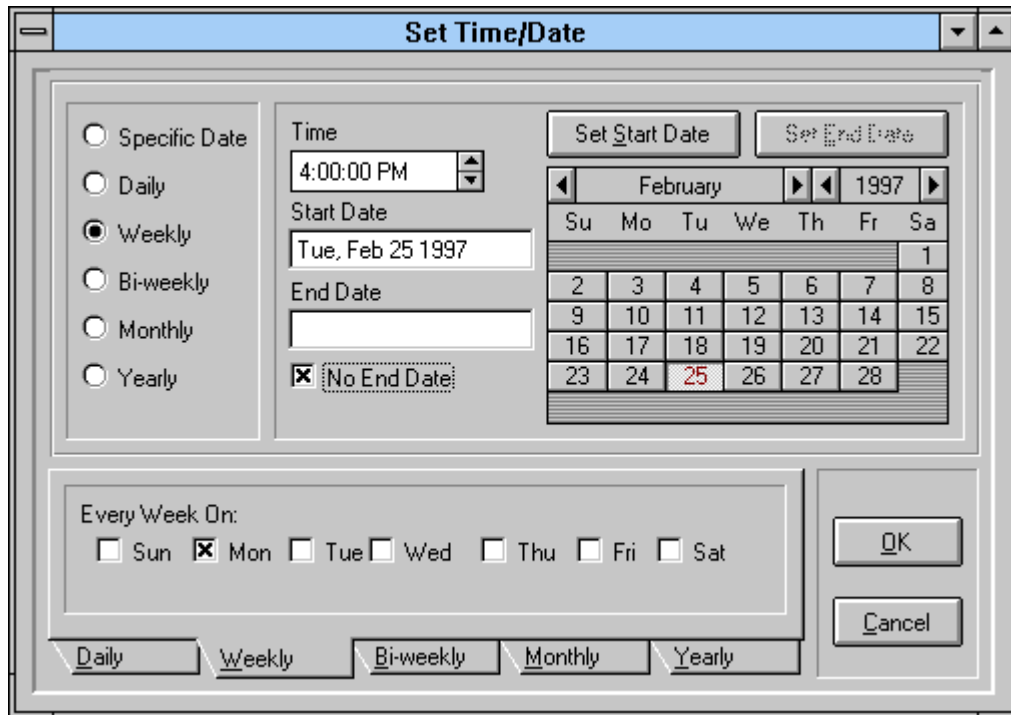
Set Time/Date

Specific Date
Daily
Weekly
Bi-weekly
Monthly
Yearly

Time
4:00:00 PM
Start Date
Tue, Feb 25 1997
End Date

No End Date

Set Start Date
Set End Date

February
1997

| Su | Mo | Tu | We | Th | Fr | Sa |
|---|---|---|---|---|---|---|
| | | | | | | 1 |
| 2 | 3 | 4 | 5 | 6 | 7 | 8 |
| 9 | 10 | 11 | 12 | 13 | 14 | 15 |
| 16 | 17 | 18 | 19 | 20 | 21 | 22 |
| 23 | 24 | 25 | 26 | 27 | 28 | |

Every Week On:
Sun Mon Tue Wed Thu Fri Sat

OK
Cancel

Daily
Weekly
Bi-weekly
Monthly
Yearly